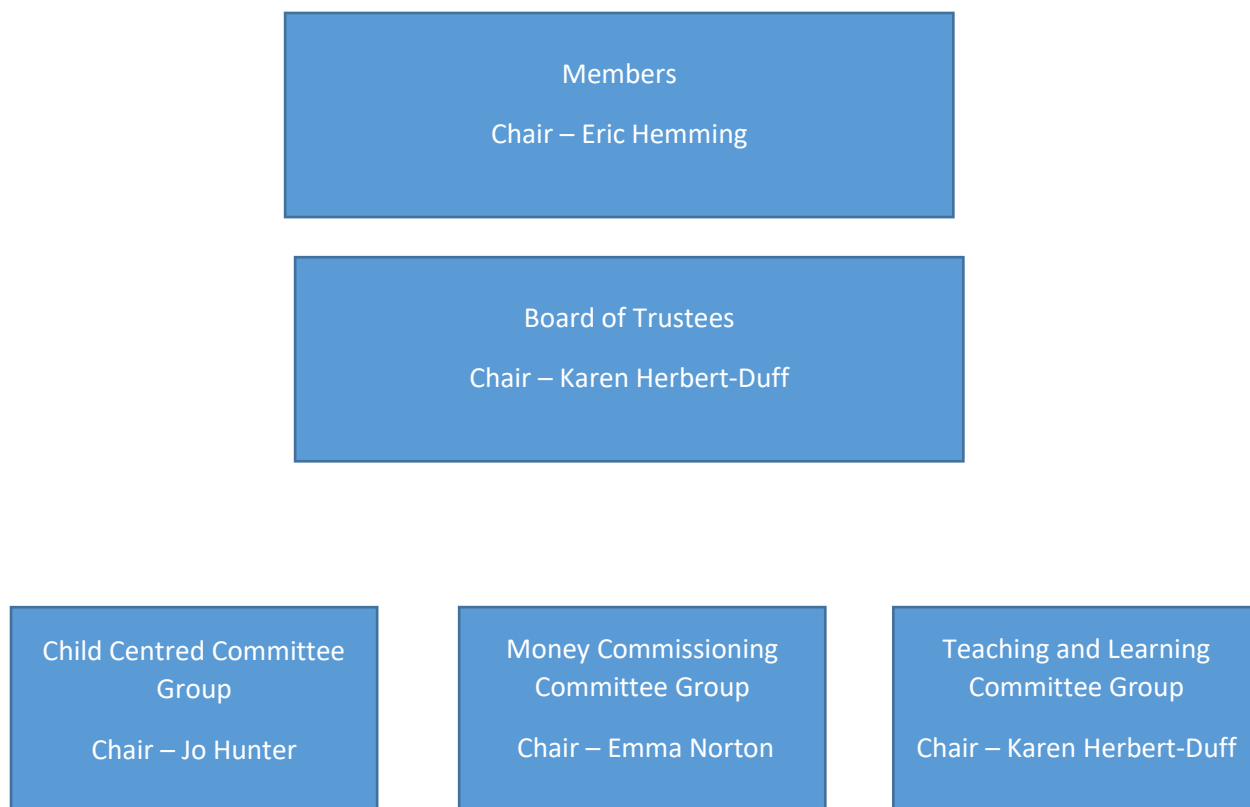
Members

Chair – Eric Hemming

Board of Trustees

Chair – Karen Herbert-Duff

Child Centred Committee Group

Chair – Jo Hunter

Money Commissioning Committee Group

Chair – Emma Norton

Teaching and Learning Committee Group

Chair – Karen Herbert-Duff